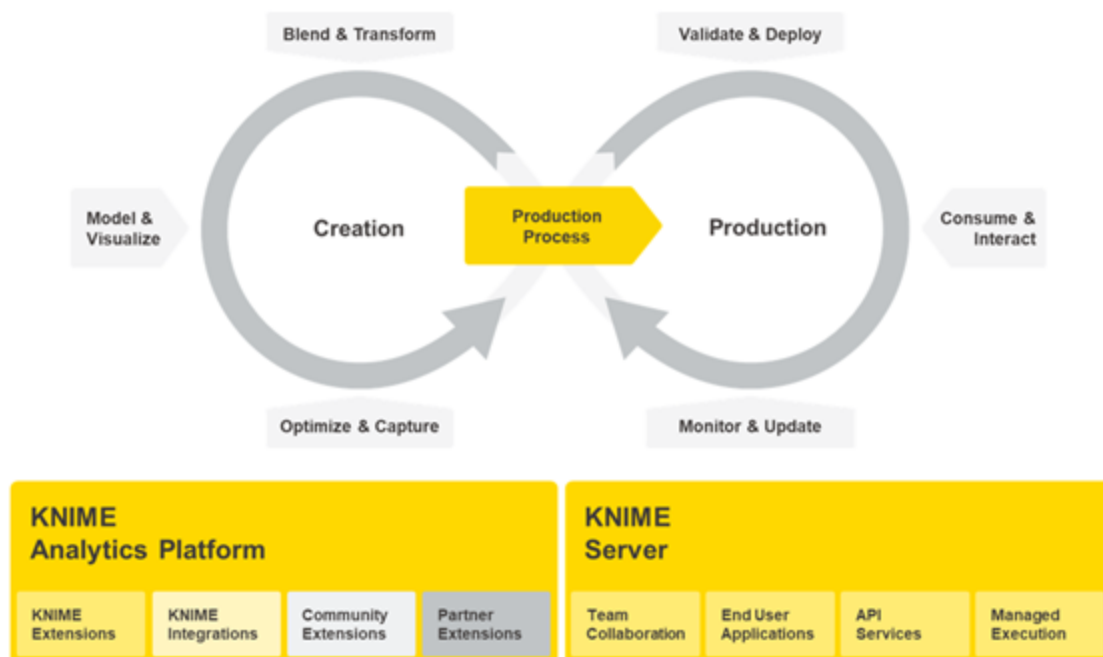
Blend & Transform

Validate & Deploy

Model & Visualize

Creation

Production Process

Production

Consume & Interact

Optimize & Capture

Monitor & Update

KNIME Analytics Platform

KNIME Extensions

KNIME Integrations

Community Extensions

Partner Extensions

KNIME Server

Team Collaboration

End User Applications

API Services

Managed Execution